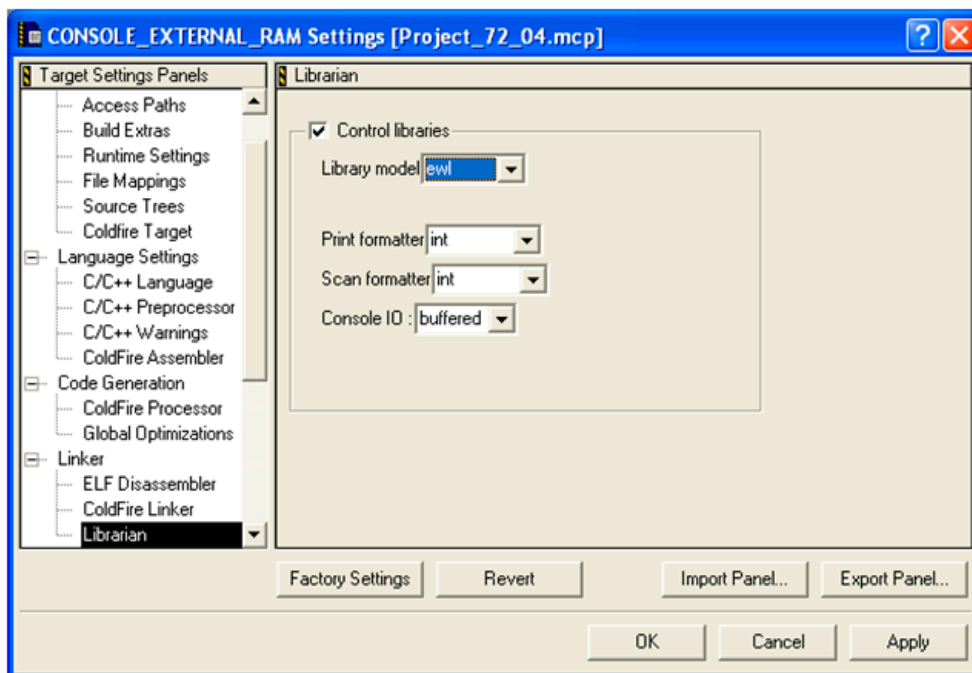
CONSOLE_EXTERNAL_RAM Settings [Project_72_04.mcp]

?

Target Settings Panels

Access Paths
Build Extras
Runtime Settings
File Mappings
Source Trees
Coldfire Target
Language Settings
C/C++ Language
C/C++ Preprocessor
C/C++ Warnings
ColdFire Assembler
Code Generation
ColdFire Processor
Global Optimizations
Linker
ELF Disassembler
ColdFire Linker
Librarian

Librarian

Control libraries

Library model ewl

Print formatter int

Scan formatter int

Console IO : buffered

Factory Settings | Revert | Import Panel... | Export Panel...

OK | Cancel | Apply